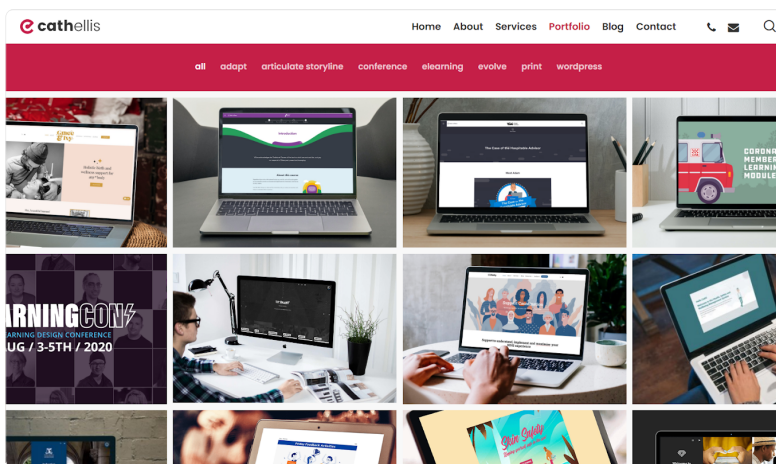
cathellis

Home About Services Portfolio Blog Contact

all adapt articulate storyline conference elearning evolve print wordpress

Introduction

CORONA
MEMBER
LEARNING
MODULE

ARNINGCON
ARNING DESIGN CONFERENCE
UG / 3-5TH / 2020